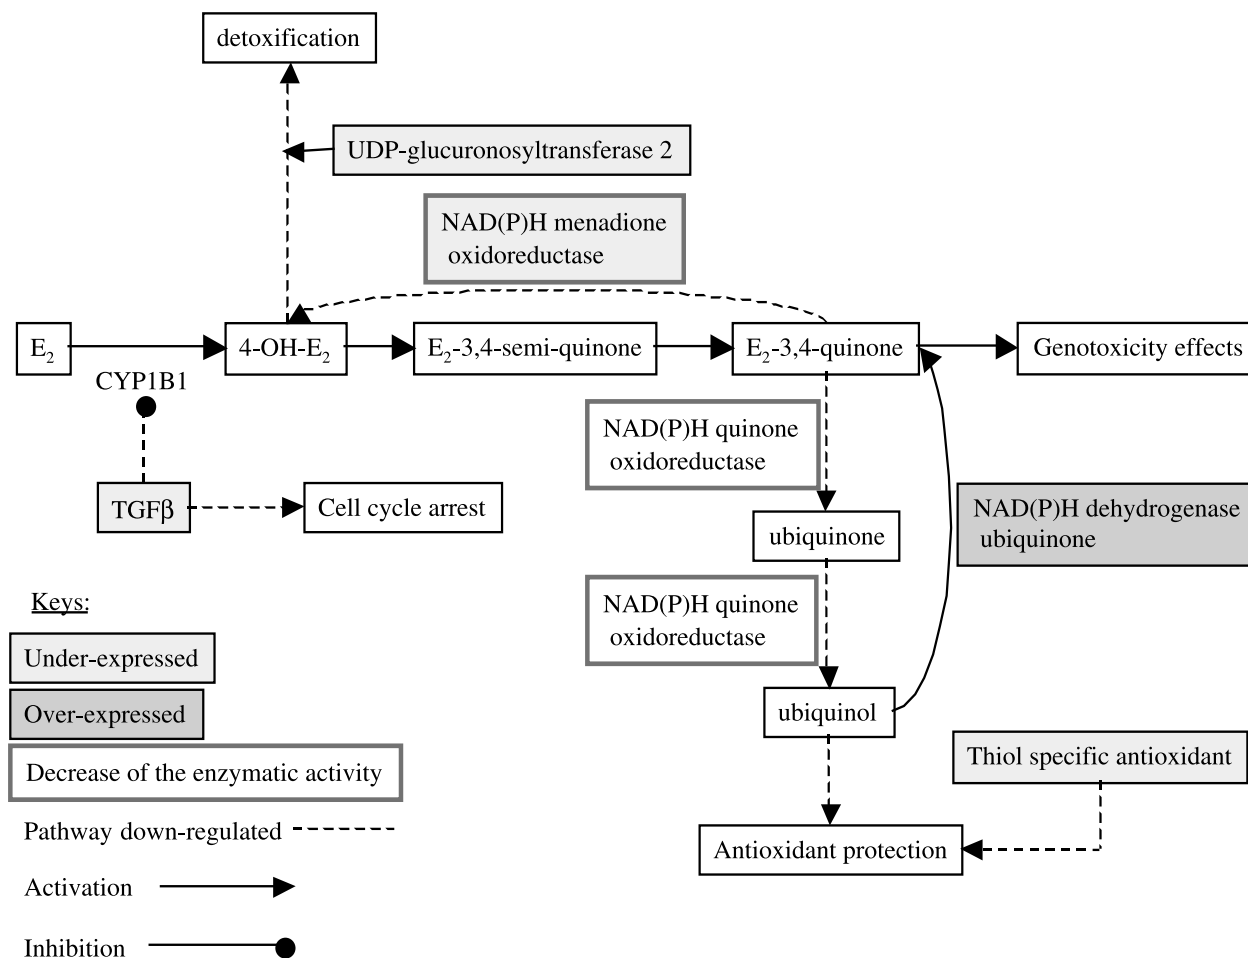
detoxification

UDP-glucuronosyltransferase 2

NAD(P)H menadione oxidoreductase

$E_2$

4-OH-$E_2$

$E_2$-3,4-semi-quinone

$E_2$-3,4-quinone

Genotoxicity effects

CYP1B1

NAD(P)H quinone oxidoreductase

TGFβ

Cell cycle arrest

ubiquinone

NAD(P)H dehydrogenase ubiquinone

Keys:

NAD(P)H quinone oxidoreductase

Under-expressed

Over-expressed

ubiquinol

Decrease of the enzymatic activity

Thiol specific antioxidant

Pathway down-regulated

Antioxidant protection

Activation

Inhibition